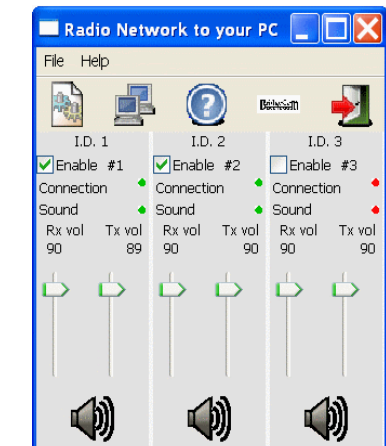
Radio Network to your PC

File Help

BatlabsSoft

I.D. 1
Enable #1
Connection
Sound
Rx vol Tx vol
90 89

I.D. 2
Enable #2
Connection
Sound
Rx vol Tx vol
90 90

I.D. 3
Enable #3
Connection
Sound
Rx vol Tx vol
90 90